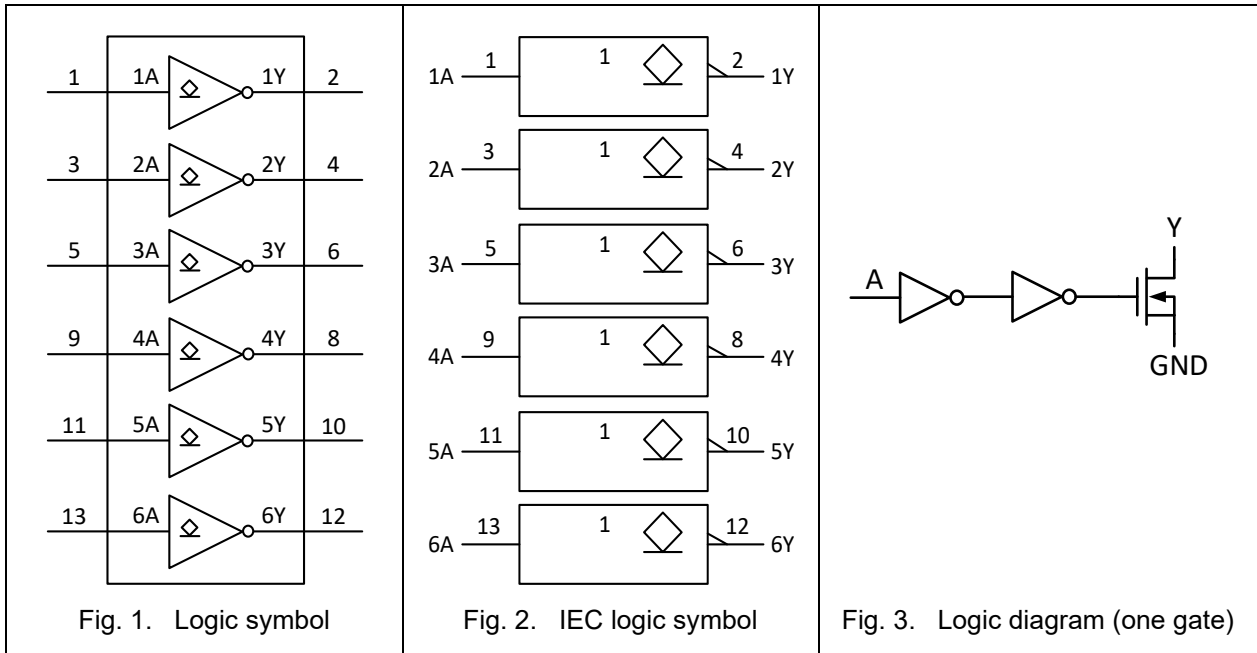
| 1 1A 1Y 2<br>3 2A 2Y 4<br>5 3A 3Y 6<br>9 4A 4Y 8<br>11 5A 5Y 10<br>13 6A 6Y 12 | 1A 1 1 2 1Y<br>2A 3 1 4 2Y<br>3A 5 1 6 3Y<br>4A 9 1 8 4Y<br>5A 11 1 10 5Y<br>6A 13 1 12 6Y | A Y GND |
|---|---|---|
| Fig. 1. Logic symbol | Fig. 2. IEC logic symbol | Fig. 3. Logic diagram (one gate) |